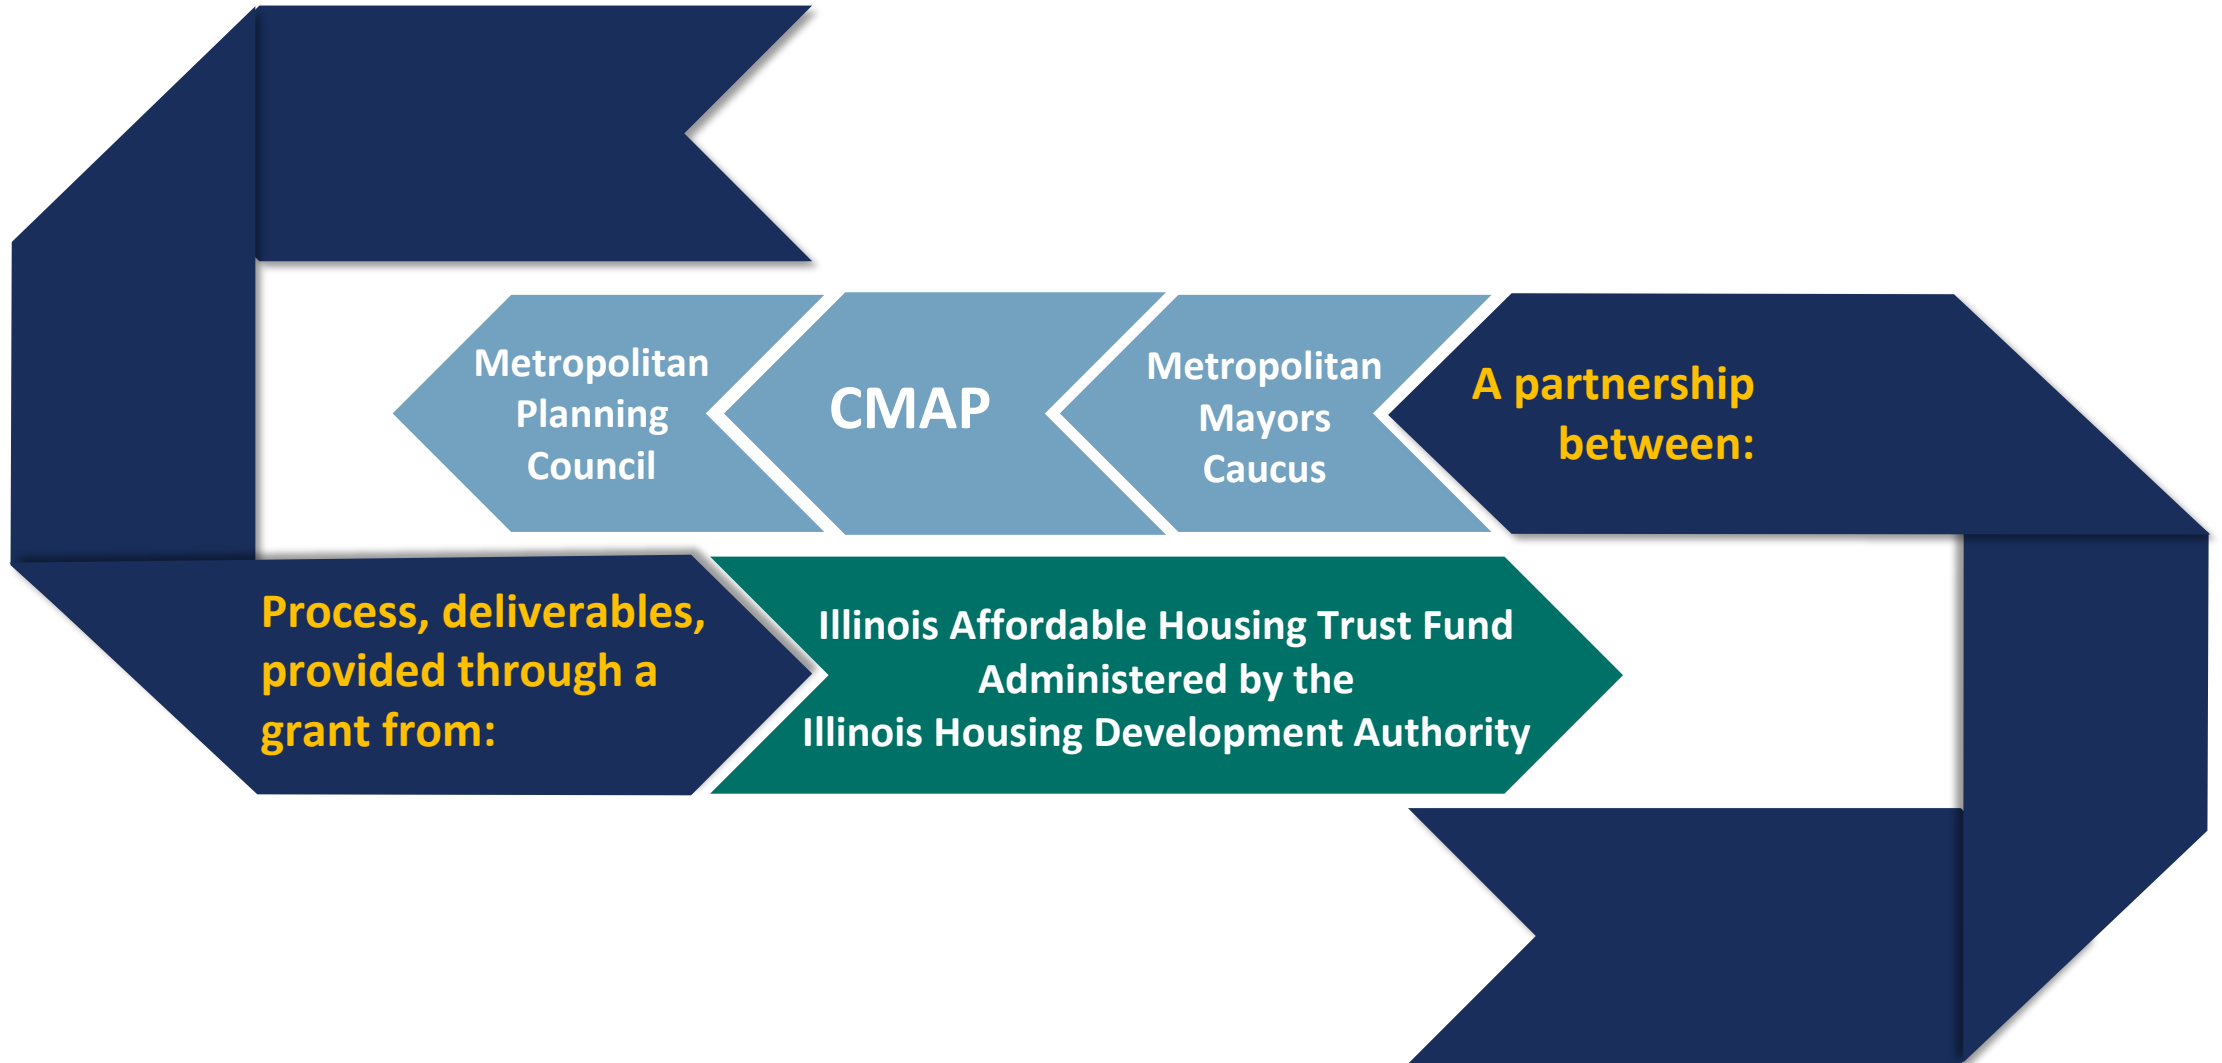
A partnership between:

Metropolitan Mayors Caucus

CMAP

Metropolitan Planning Council

Process, deliverables, provided through a grant from:

Illinois Affordable Housing Trust Fund
Administered by the
Illinois Housing Development Authority